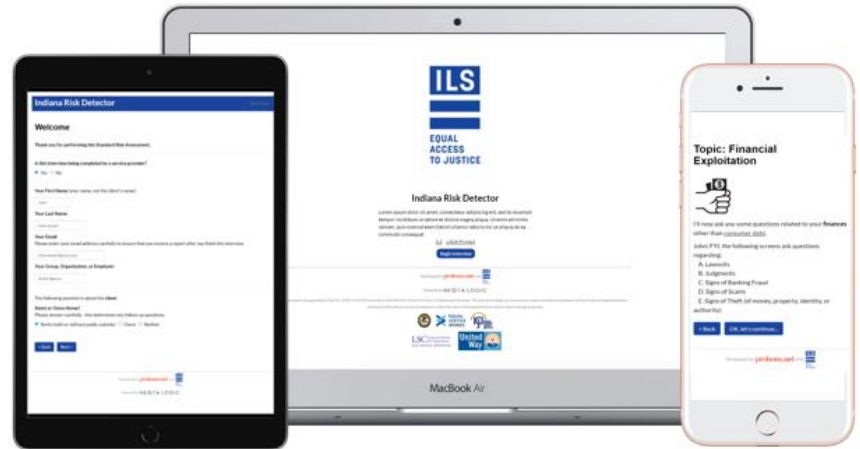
Indiana Risk Detector

Welcome

Thank you for performing the Standard Risk Assessment.

Is this interview being completed by a service provider?

Yes No

Your First Name

Your Last Name

Your Email

Your Group, Organization, or Employer

The following question is about the client

Rent or Owns Home?

Back Next

Powered by probono.net

NEOTA LOGIC

ILS

EQUAL ACCESS TO JUSTICE

Indiana Risk Detector

Lorem ipsum dolor sit amet, consectetur adipiscing elit, sed do eiusmod tempor incididunt ut labore et dolore magna aliqua. Ut enim ad minim veniam, quis nostrud exercitation ullamco laboris nisi ut aliquip ex ea commodo consequat.

Begin Interview

Powered by probono.net

NEOTA LOGIC

LSC

United Way

MacBook Air

Topic: Financial Exploitation

I'll now ask you some questions related to your finances other than consumer debt.

Jobs FYI, the following screens ask questions regarding:

A. Lawsuits
B. Judgments
C. Signs of Banking Fraud
D. Signs of Scams
E. Signs of Theft (of money, property, identity, or authority)

< Back OK, let's continue...

Powered by probono.net